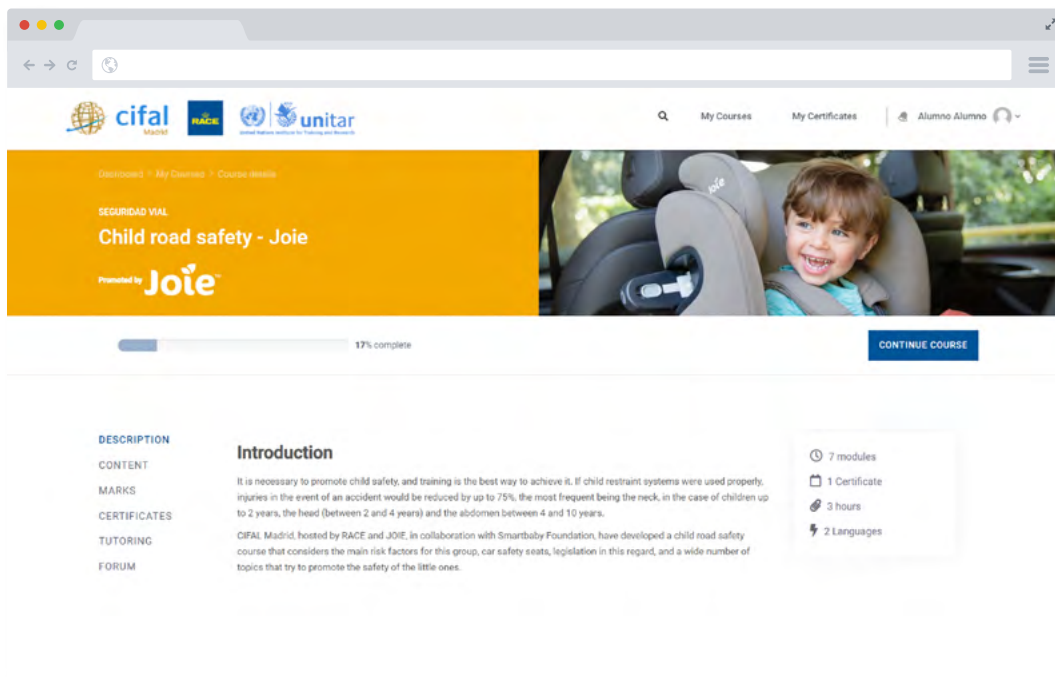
cifal Madrid

RACE

unitar
United Nations Institute for Training and Research

My Courses

My Certificates

Alumno Alumno

Dashboard > My Courses > Course details

SEGURIDAD VIAL

Child road safety - Joie

Promoted by Joie

joie

17% complete

CONTINUE COURSE

DESCRIPTION

CONTENT

MARKS

CERTIFICATES

TUTORING

FORUM

Introduction

It is necessary to promote child safety, and training is the best way to achieve it. If child restraint systems were used properly, injuries in the event of an accident would be reduced by up to 75%, the most frequent being the neck, in the case of children up to 2 years, the head (between 2 and 4 years) and the abdomen between 4 and 10 years.

CIFAL Madrid, hosted by RACE and JOIE, in collaboration with Smartbaby Foundation, have developed a child road safety course that considers the main risk factors for this group, car safety seats, legislation in this regard, and a wide number of topics that try to promote the safety of the little ones.

7 modules

1 Certificate

3 hours

2 Languages